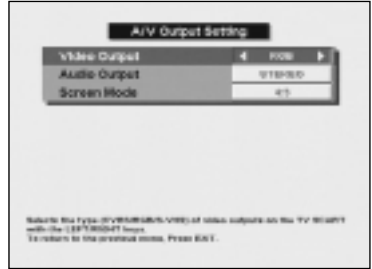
A/V Output Setting

Video Output ◄ RGB ►
Audio Output STEREO
Screen Mode 4:3

Selects the type (CVBS/RGB/S-VHS) of video outputs on the TV SCART with the LEFT/RIGHT keys.
To return to the previous menu, Press EXIT.